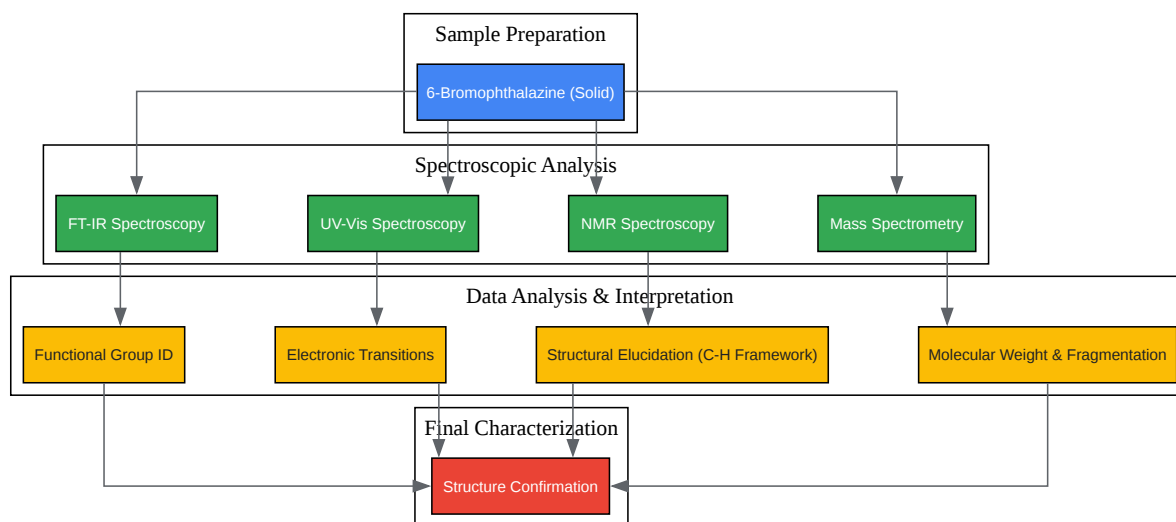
Sample Preparation

6-Bromophthalazine (Solid)

Spectroscopic Analysis

FT-IR Spectroscopy

UV-Vis Spectroscopy

NMR Spectroscopy

Mass Spectrometry

Data Analysis & Interpretation

Functional Group ID

Electronic Transitions

Structural Elucidation (C-H Framework)

Molecular Weight & Fragmentation

Final Characterization

Structure Confirmation